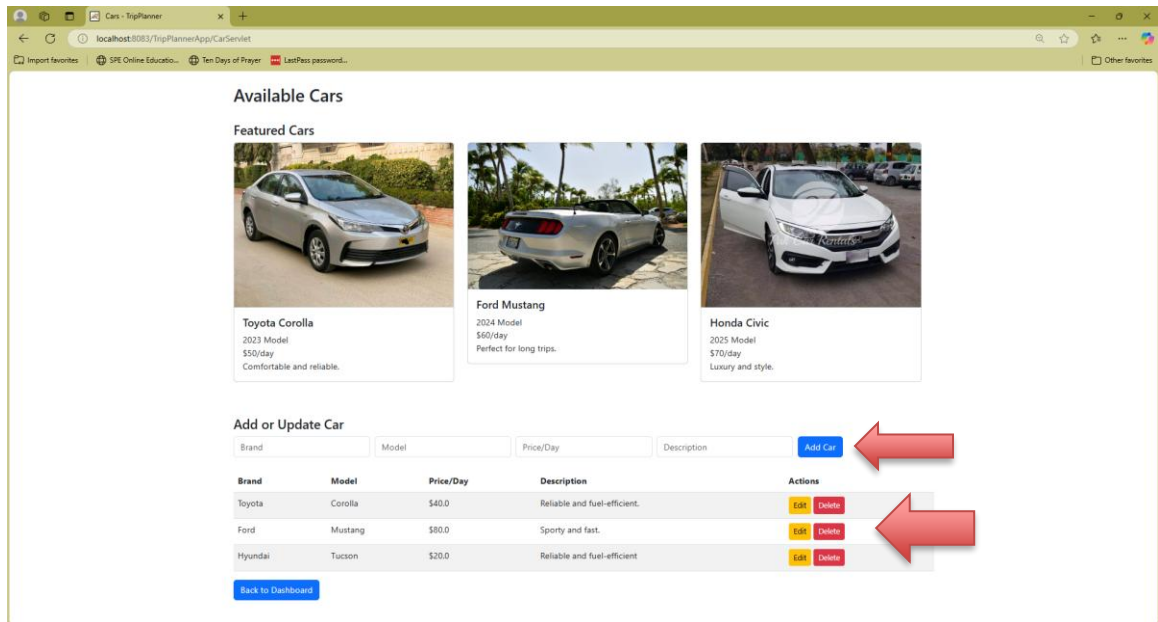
Cars - TripPlanner

localhost:8083/TripPlannerApp/CarServlet

Import favorites | SPE Online Educatio... | Ten Days of Prayer | LastPass password...

Other favorites

Available Cars

Featured Cars

Toyota Corolla
2023 Model
$50/day
Comfortable and reliable.

Ford Mustang
2024 Model
$60/day
Perfect for long trips.

Honda Civic
2025 Model
$70/day
Luxury and style.

Add or Update Car

Brand | Model | Price/Day | Description | Add Car

| Brand | Model | Price/Day | Description | Actions |
|---|---|---|---|---|
| Toyota | Corolla | $40.0 | Reliable and fuel-efficient. | Edit Delete |
| Ford | Mustang | $80.0 | Sporty and fast. | Edit Delete |
| Hyundai | Tucson | $20.0 | Reliable and fuel-efficient | Edit Delete |

Back to Dashboard